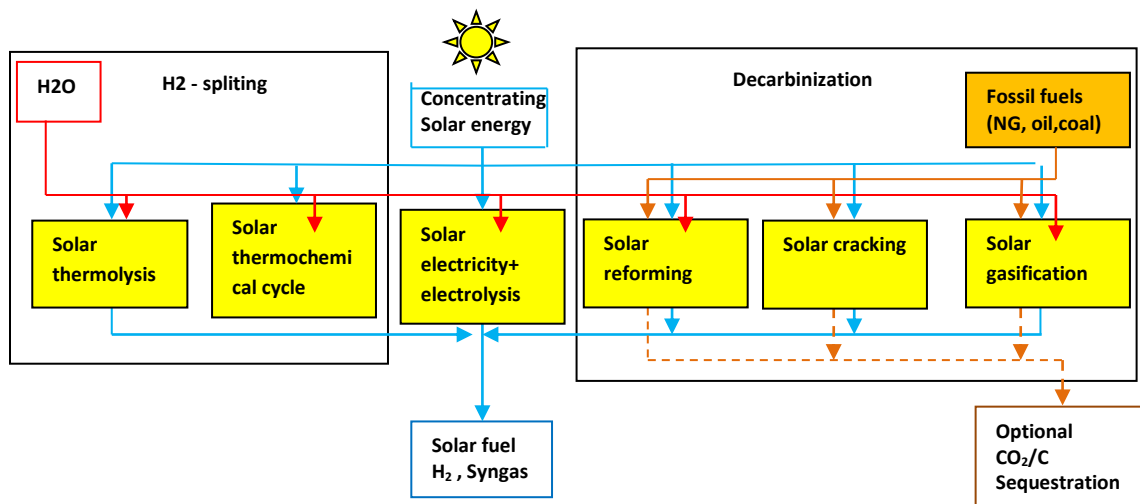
H2O

H2 - spliting

Concentrating Solar energy

Decarbinization

Fossil fuels (NG, oil,coal)

Solar thermolysis

Solar thermochemical cycle

Solar electricity+ electrolysis

Solar reforming

Solar cracking

Solar gasification

Solar fuel $H_2$ , Syngas

Optional $CO_2$/C Sequestration